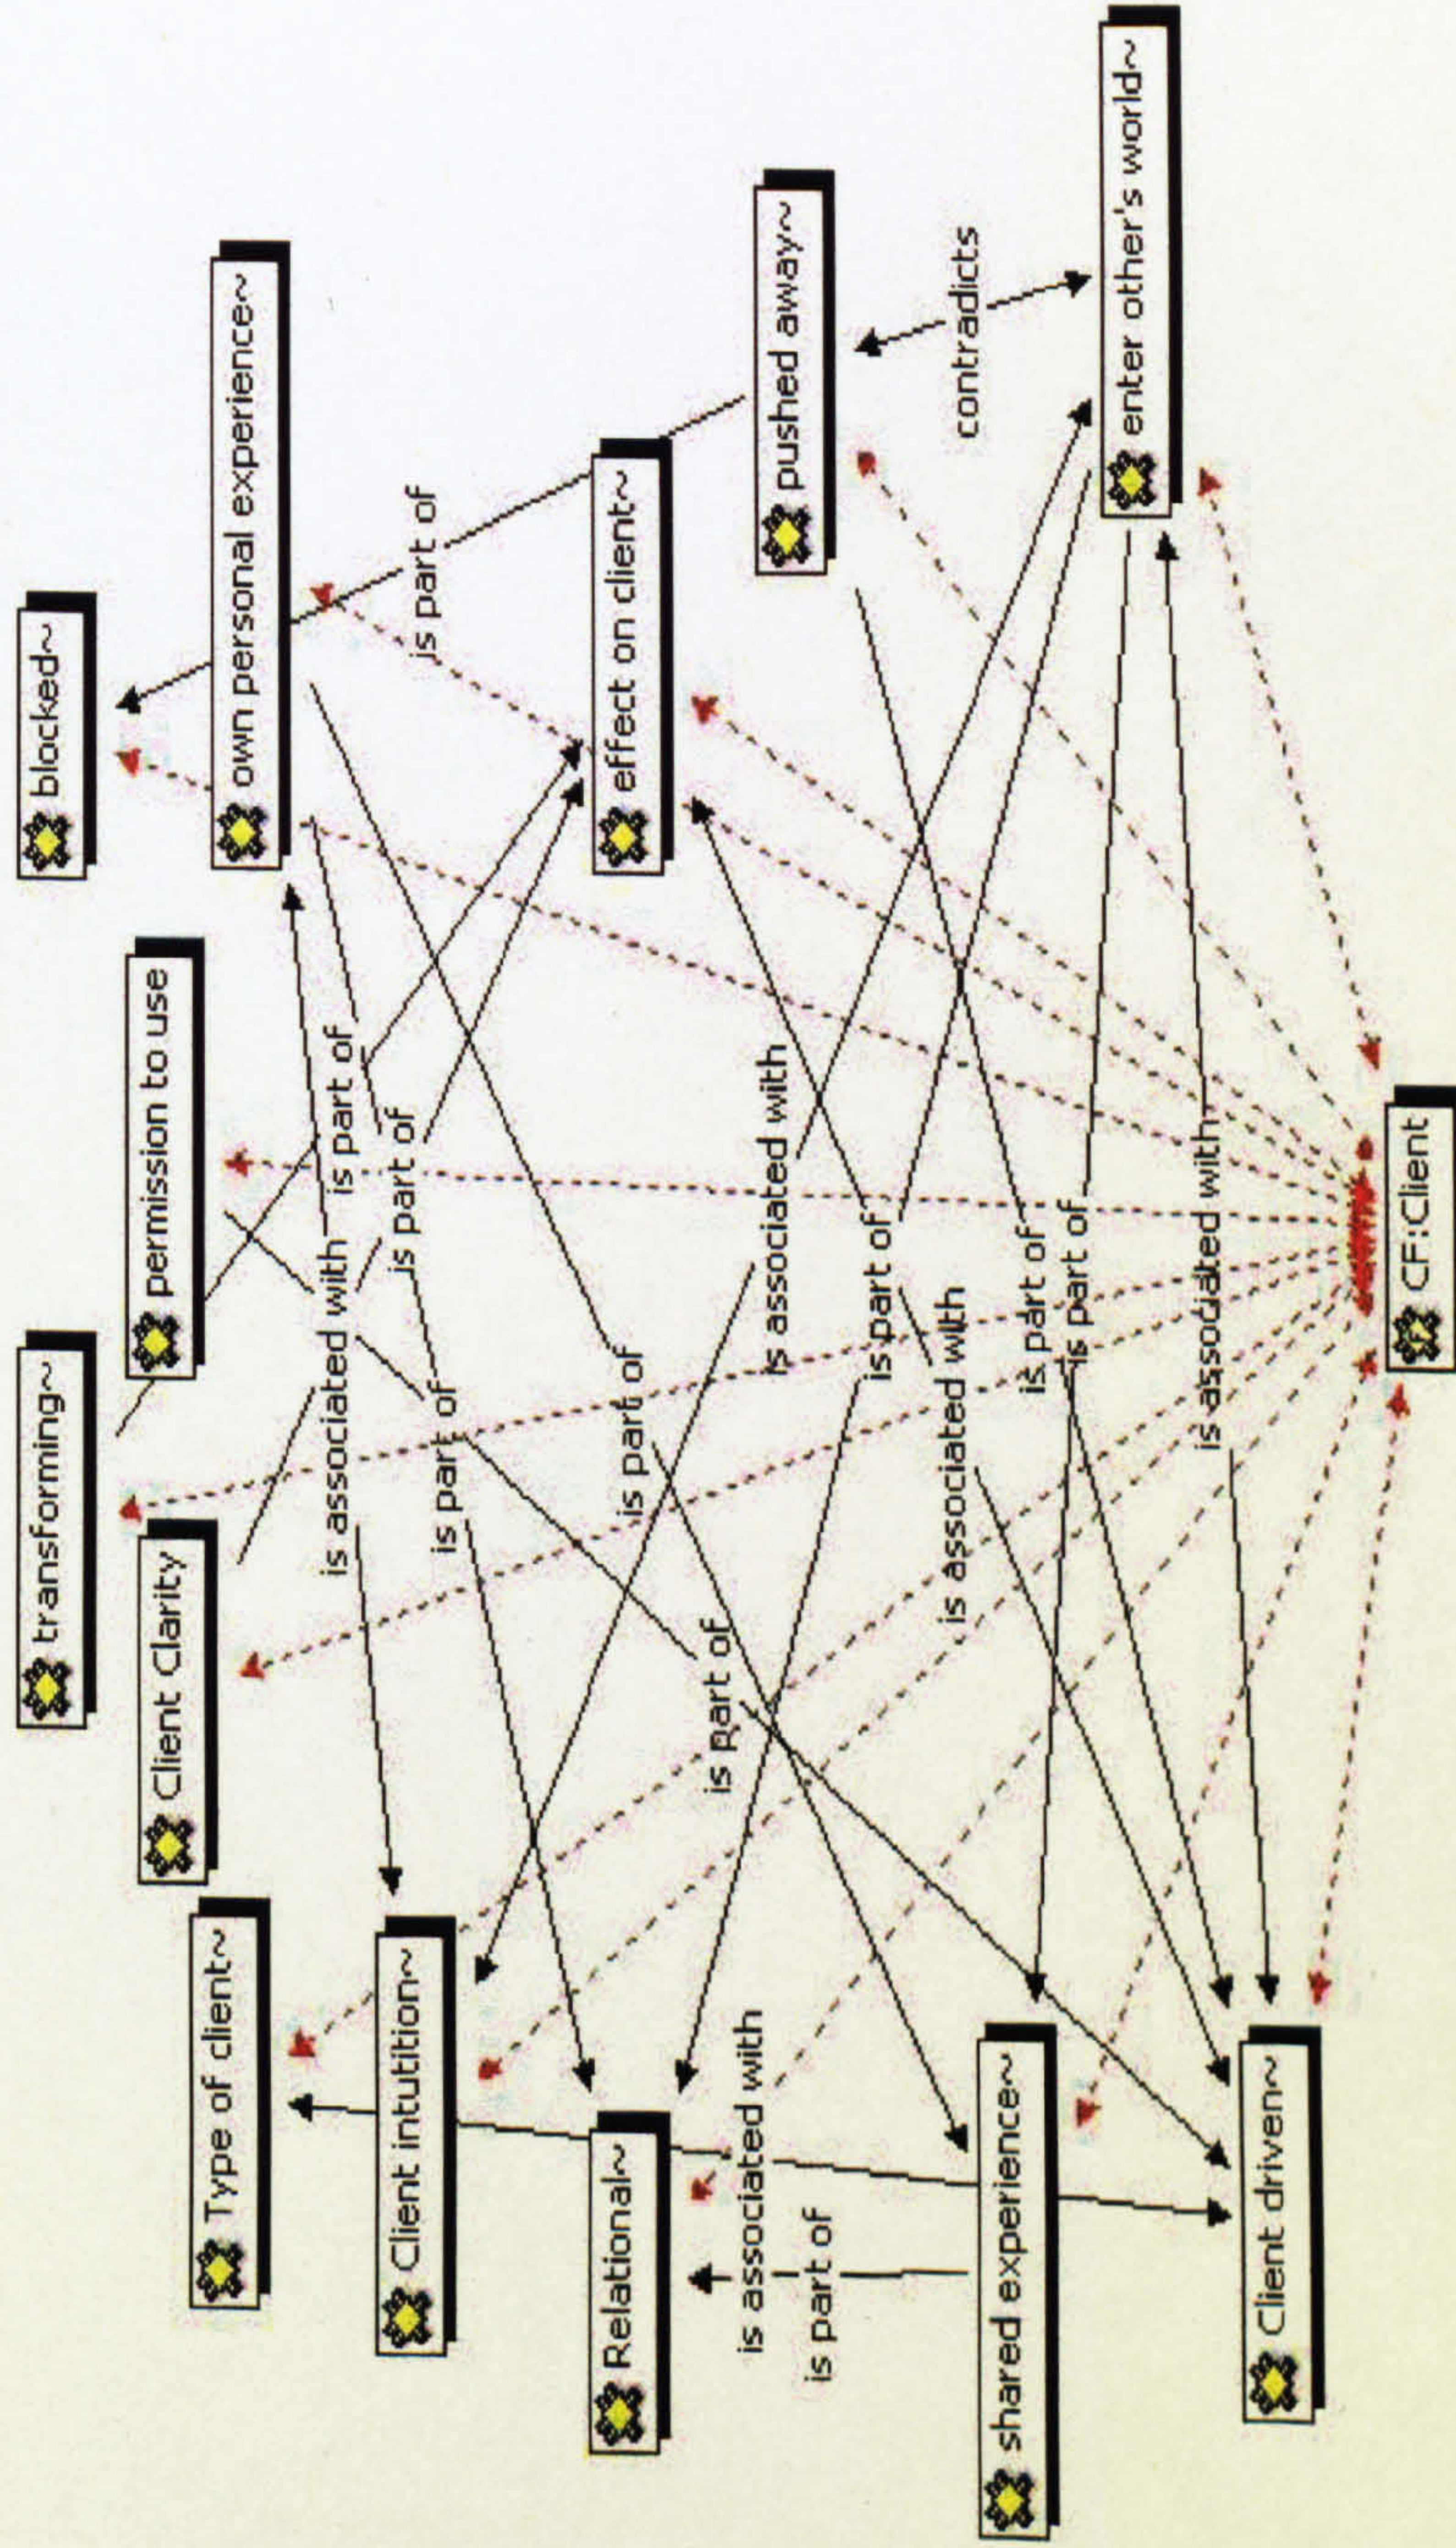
blocked~
own personal experience~
effect on client~
pushed away~
enter other's world~
contradicts
is part of
permission to use
transforming~
Client Clarity
is associated with
is part of
is part of
is part of
is part of
is associated with
is part of
is associated with
is part of
is part of
is associated with
CF:Client
is part of
is part of
Type of client~
Client intutition~
Relational~
is associated with
is part of
shared experience~
Client driven~